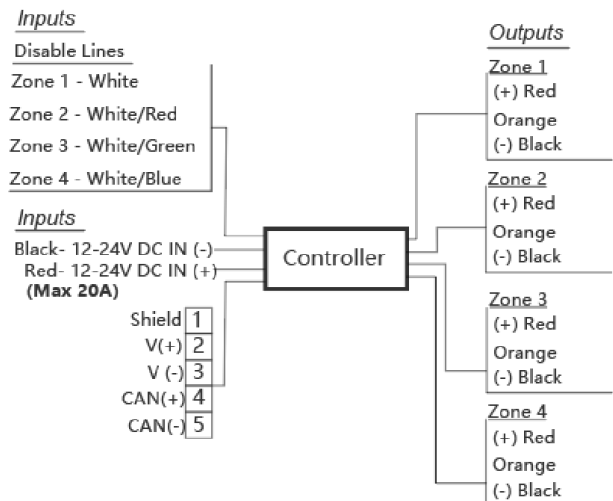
Inputs
Disable Lines
Zone 1 - White
Zone 2 - White/Red
Zone 3 - White/Green
Zone 4 - White/Blue

Inputs
Black- 12-24V DC IN (-)
Red- 12-24V DC IN (+)
(Max 20A)

Shield 1
V(+) 2
V (-) 3
CAN(+) 4
CAN(-) 5

Controller

Outputs
Zone 1
(+) Red
Orange
(-) Black

Zone 2
(+) Red
Orange
(-) Black

Zone 3
(+) Red
Orange
(-) Black

Zone 4
(+) Red
Orange
(-) Black